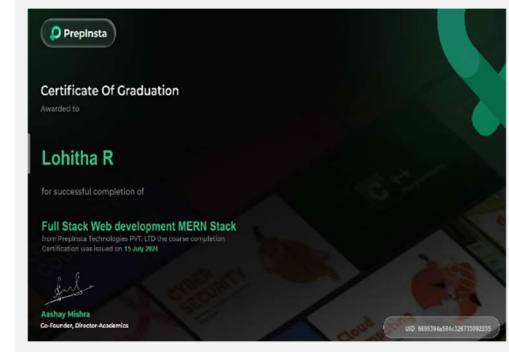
PrepInsta

Certificate Of Graduation

Awarded to

Lohitha R

for successful completion of

Full Stack Web development MERN Stack

from PrepInsta Technologies PVT. LTD the course completion Certification was issued on 15 July 2024

Aashay Mishra
Co-Founder, Director-Academics

C++

CYBER SECURITY

Cloud

UID: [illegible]